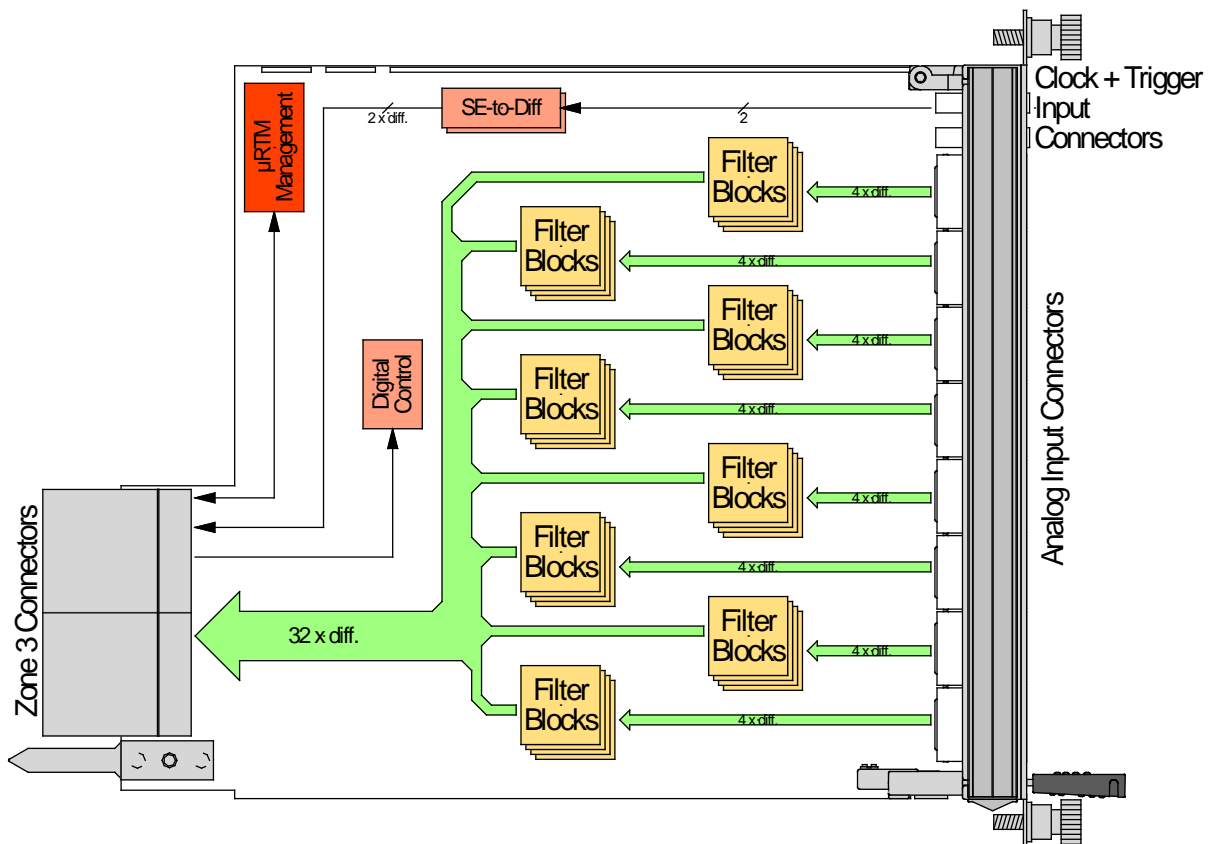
Clock + Trigger Input Connectors

SE-to-Diff

2 x diff.

2

µRTM Management

Filter Blocks

4 x diff.

Filter Blocks

4 x diff.

Filter Blocks

4 x diff.

Digital Control

Filter Blocks

4 x diff.

Filter Blocks

4 x diff.

Filter Blocks

4 x diff.

Filter Blocks

4 x diff.

Filter Blocks

4 x diff.

Analog Input Connectors

Zone 3 Connectors

32 x diff.